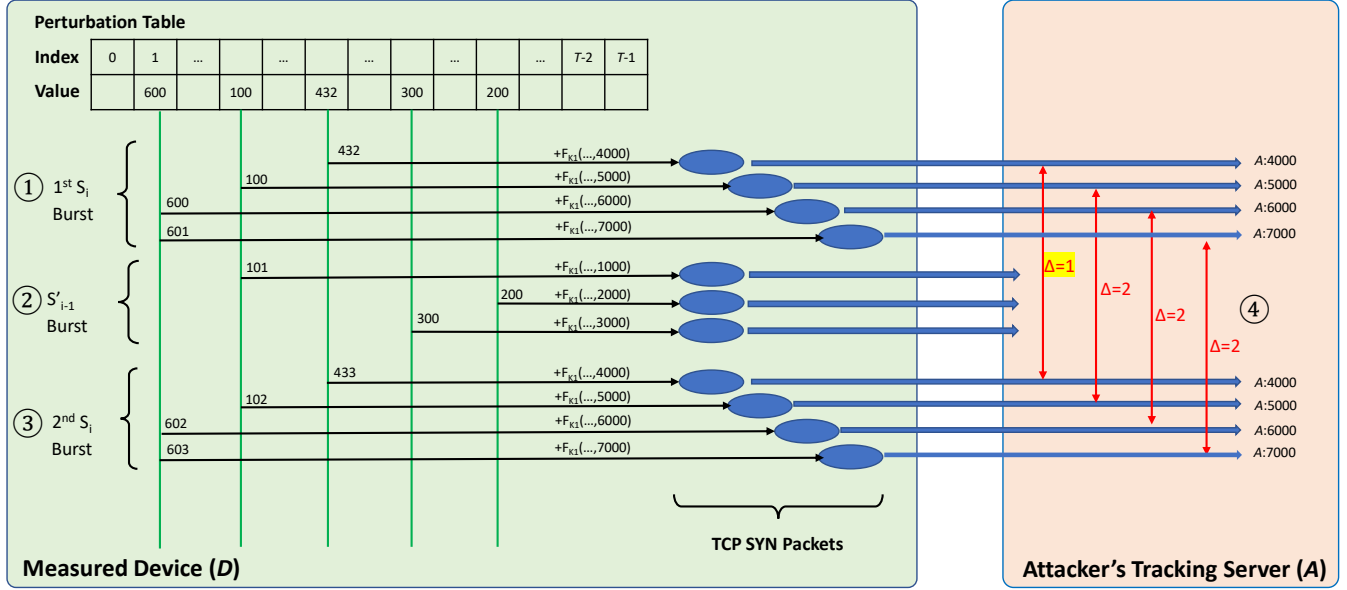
Perturbation Table

| Index | 0 | 1 | … | | … | | … | | … | | … | T-2 | T-1 |
|---|---|---|---|---|---|---|---|---|---|---|---|---|---|
| Value | | 600 | | 100 | | 432 | | 300 | | 200 | | | |

① 1$^{st}$ S$_i$ Burst
432 +F$_{K1}$(…,4000) A:4000
100 +F$_{K1}$(…,5000) A:5000
600 +F$_{K1}$(…,6000) A:6000
601 +F$_{K1}$(…,7000) A:7000

② S'$_{i-1}$ Burst
101 +F$_{K1}$(…,1000)
200 +F$_{K1}$(…,2000)
300 +F$_{K1}$(…,3000)

③ 2$^{nd}$ S$_i$ Burst
433 +F$_{K1}$(…,4000) A:4000
102 +F$_{K1}$(…,5000) A:5000
602 +F$_{K1}$(…,6000) A:6000
603 +F$_{K1}$(…,7000) A:7000

Δ=1
Δ=2
Δ=2
Δ=2
④

TCP SYN Packets

Measured Device (D)

Attacker's Tracking Server (A)